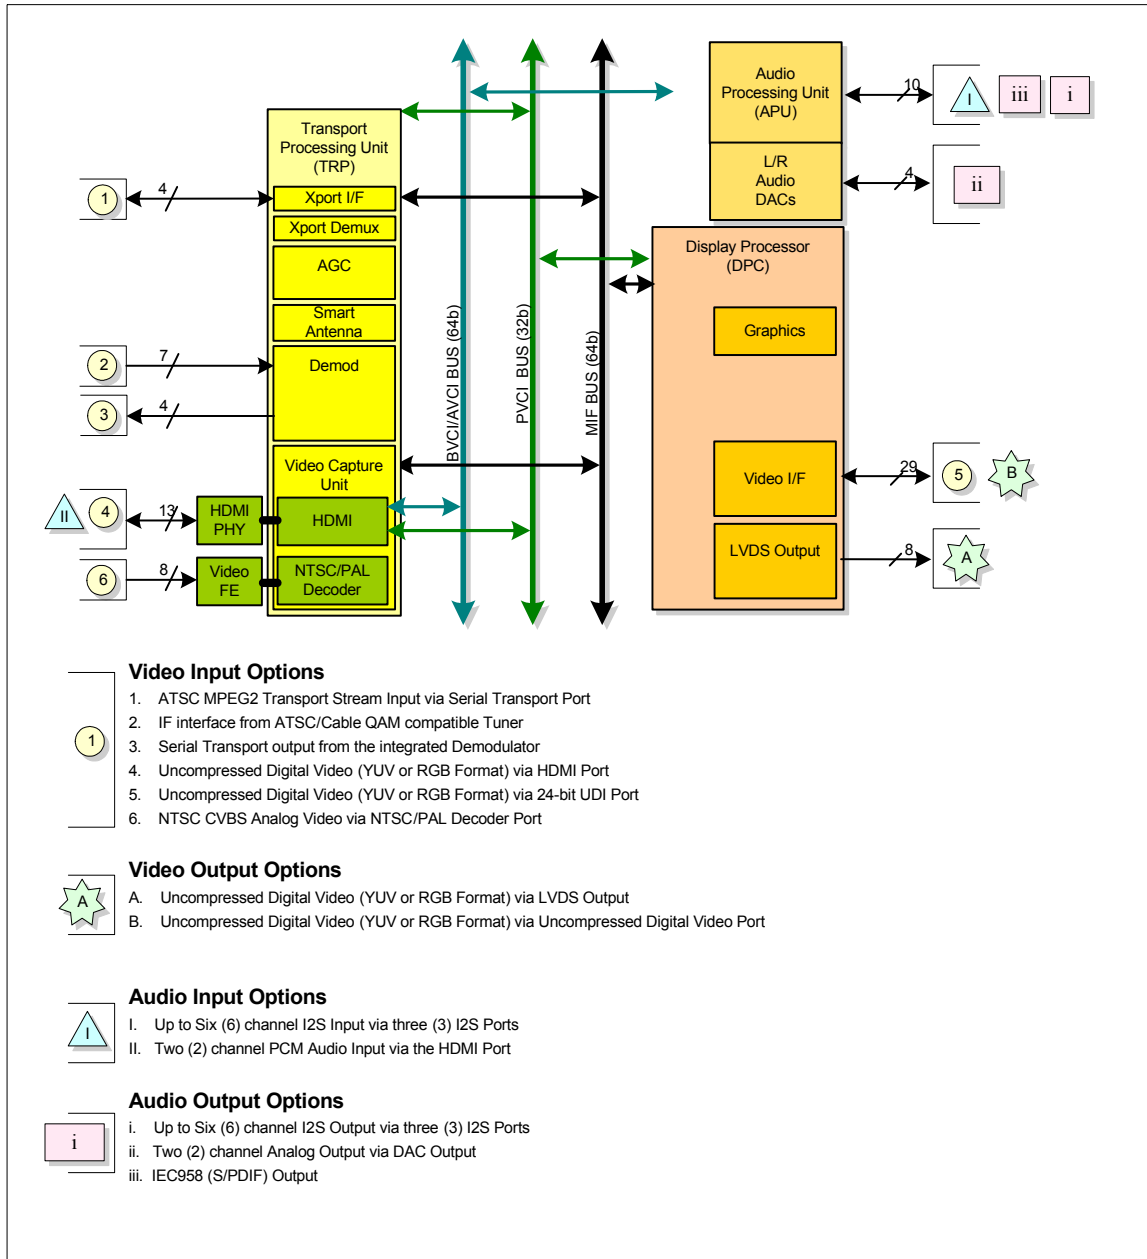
Audio Processing Unit (APU)

10

I

iii

i

L/R Audio DACs

4

ii

Transport Processing Unit (TRP)

Xport I/F

Xport Demux

AGC

Smart Antenna

Demod

Video Capture Unit

HDMI

NTSC/PAL Decoder

1

4

2

7

3

4

II

4

13

HDMI PHY

6

8

Video FE

BVCI/AVCI BUS (64b)

PVCI BUS (32b)

MIF BUS (64b)

Display Processor (DPC)

Graphics

Video I/F

29

5

B

LVDS Output

8

A

Video Input Options

1

1. ATSC MPEG2 Transport Stream Input via Serial Transport Port
2. IF interface from ATSC/Cable QAM compatible Tuner
3. Serial Transport output from the integrated Demodulator
4. Uncompressed Digital Video (YUV or RGB Format) via HDMI Port
5. Uncompressed Digital Video (YUV or RGB Format) via 24-bit UDI Port
6. NTSC CVBS Analog Video via NTSC/PAL Decoder Port

Video Output Options

A

A. Uncompressed Digital Video (YUV or RGB Format) via LVDS Output
B. Uncompressed Digital Video (YUV or RGB Format) via Uncompressed Digital Video Port

Audio Input Options

I

I. Up to Six (6) channel I2S Input via three (3) I2S Ports
II. Two (2) channel PCM Audio Input via the HDMI Port

Audio Output Options

i

i. Up to Six (6) channel I2S Output via three (3) I2S Ports
ii. Two (2) channel Analog Output via DAC Output
iii. IEC958 (S/PDIF) Output